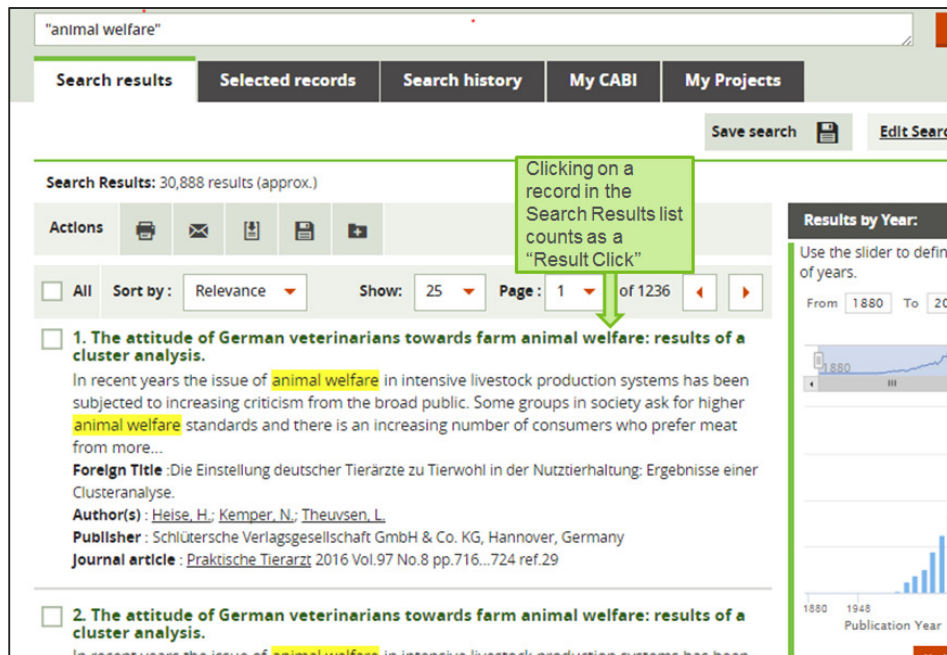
"animal welfare"

Search results | Selected records | Search history | My CABI | My Projects

Save search

Edit Sear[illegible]

Clicking on a record in the Search Results list counts as a "Result Click"

Search Results: 30,888 results (approx.)

Actions

All  Sort by: Relevance  Show: 25  Page: 1  of 1236

Results by Year:

Use the slider to defin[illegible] of years.

From 1880 To 20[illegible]

1880

1. The attitude of German veterinarians towards farm animal welfare: results of a cluster analysis.

In recent years the issue of animal welfare in intensive livestock production systems has been subjected to increasing criticism from the broad public. Some groups in society ask for higher animal welfare standards and there is an increasing number of consumers who prefer meat from more...

Foreign Title :Die Einstellung deutscher Tierärzte zu Tierwohl in der Nutztierhaltung: Ergebnisse einer Clusteranalyse.

Author(s) : Heise, H.; Kemper, N.; Theuvsen, L.

Publisher : Schlütersche Verlagsgesellschaft GmbH & Co. KG, Hannover, Germany

Journal article : Praktische Tierarzt 2016 Vol.97 No.8 pp.716...724 ref.29

1880  1948

Publication Year

2. The attitude of German veterinarians towards farm animal welfare: results of a cluster analysis.

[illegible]